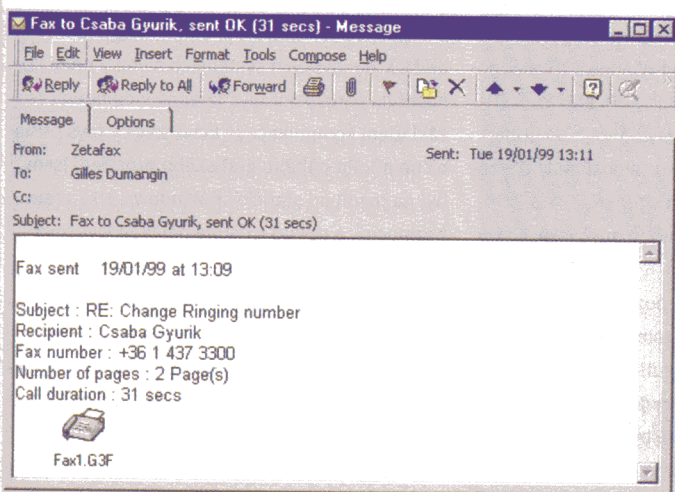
Fax to Csaba Gyurik, sent OK (31 secs) - Message

File Edit View Insert Format Tools Compose Help

Reply Reply to All Forward

Message Options

From: Zetafax
Sent: Tue 19/01/99 13:11
To: Gilles Dumangin
Cc:
Subject: Fax to Csaba Gyurik, sent OK (31 secs)

Fax sent 19/01/99 at 13:09

Subject : RE: Change Ringing number
Recipient : Csaba Gyurik
Fax number : +36 1 437 3300
Number of pages : 2 Page(s)
Call duration : 31 secs

Fax1.G3F